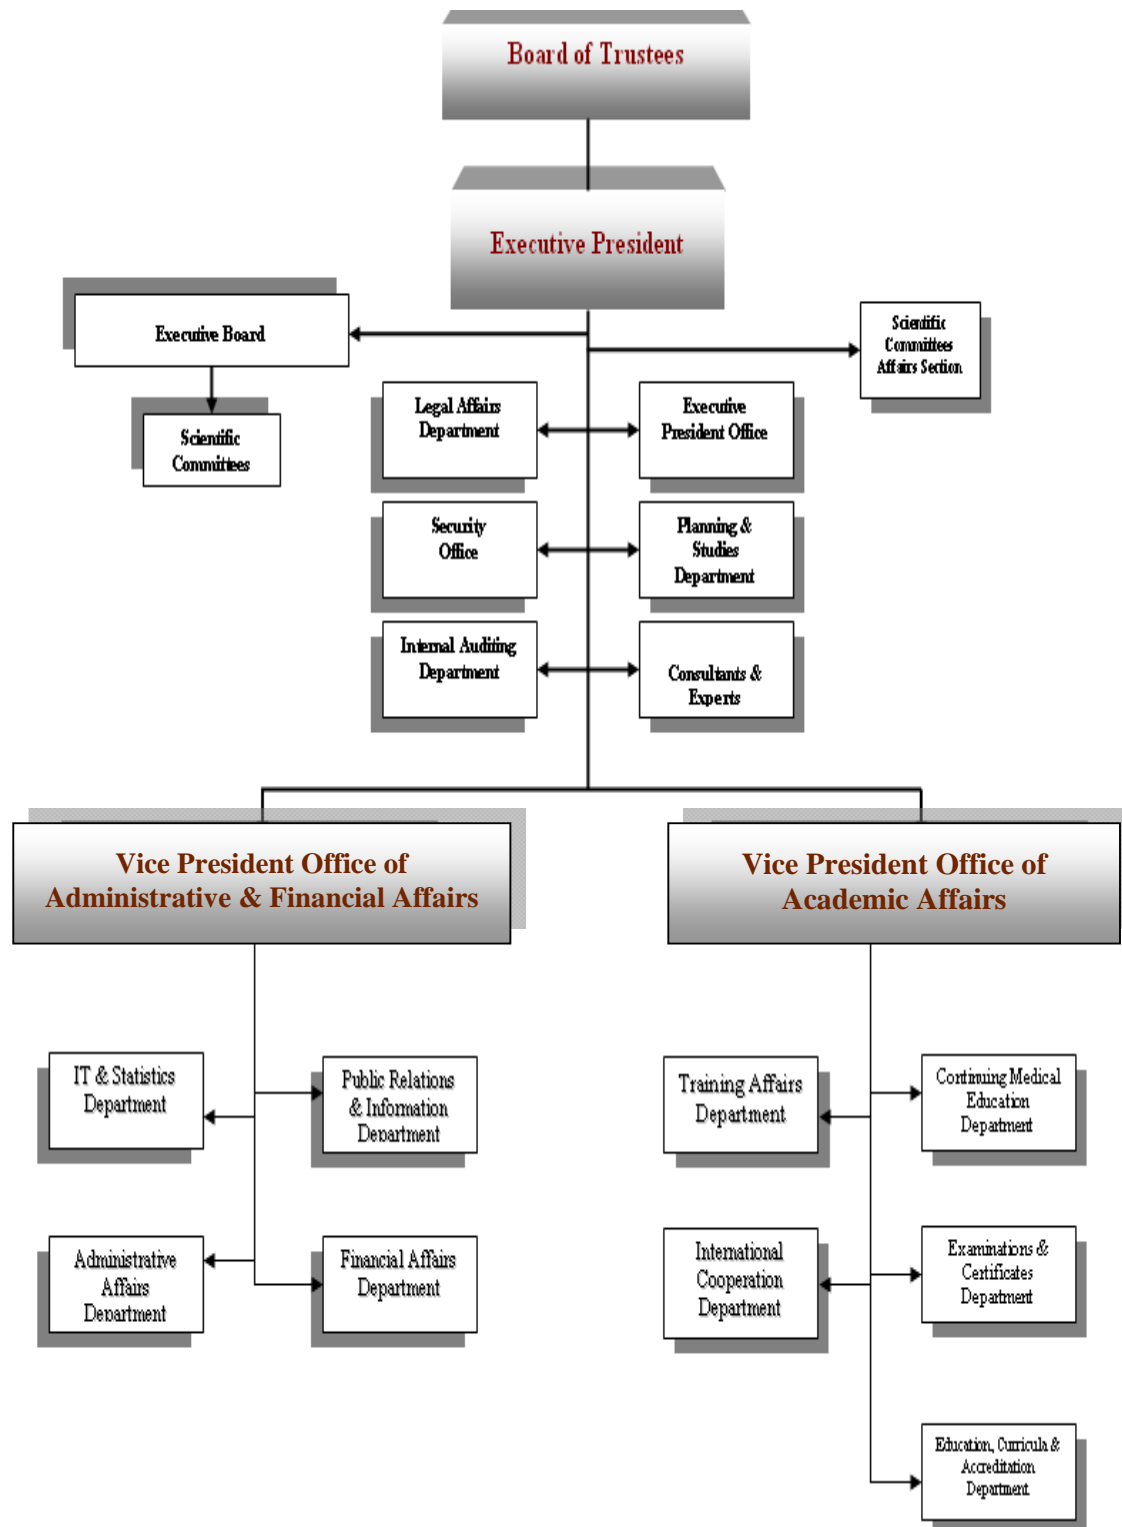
Board of Trustees

Executive President

Executive Board

Scientific Committees

Scientific Committees Affairs Section

Legal Affairs Department

Executive President Office

Security Office

Planning & Studies Department

Internal Auditing Department

Consultants & Experts

Vice President Office of Administrative & Financial Affairs

Vice President Office of Academic Affairs

IT & Statistics Department

Public Relations & Information Department

Administrative Affairs Department

Financial Affairs Department

Training Affairs Department

Continuing Medical Education Department

International Cooperation Department

Examinations & Certificates Department

Education, Curricula & Accreditation Department